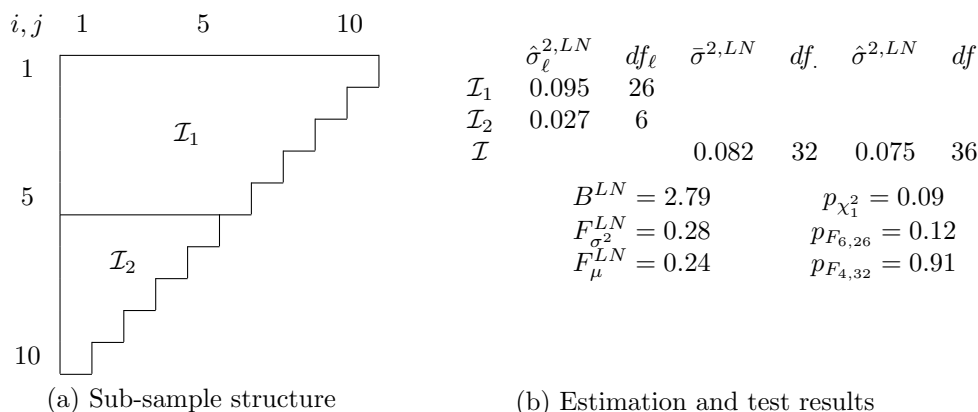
$i, j$ 1 5 10

1

5

10

$\mathcal{I}_1$

$\mathcal{I}_2$

(a) Sub-sample structure

| | $\hat{\sigma}_{\ell}^{2,LN}$ | $df_{\ell}$ | $\bar{\sigma}^{2,LN}$ | $df_{\cdot}$ | $\hat{\sigma}^{2,LN}$ | $df$ |
|---|---|---|---|---|---|---|
| $\mathcal{I}_1$ | 0.095 | 26 | | | | |
| $\mathcal{I}_2$ | 0.027 | 6 | | | | |
| $\mathcal{I}$ | | | 0.082 | 32 | 0.075 | 36 |

$B^{LN} = 2.79$ $p_{\chi^2_1} = 0.09$
$F^{LN}_{\sigma^2} = 0.28$ $p_{F_{6,26}} = 0.12$
$F^{LN}_{\mu} = 0.24$ $p_{F_{4,32}} = 0.91$

(b) Estimation and test results